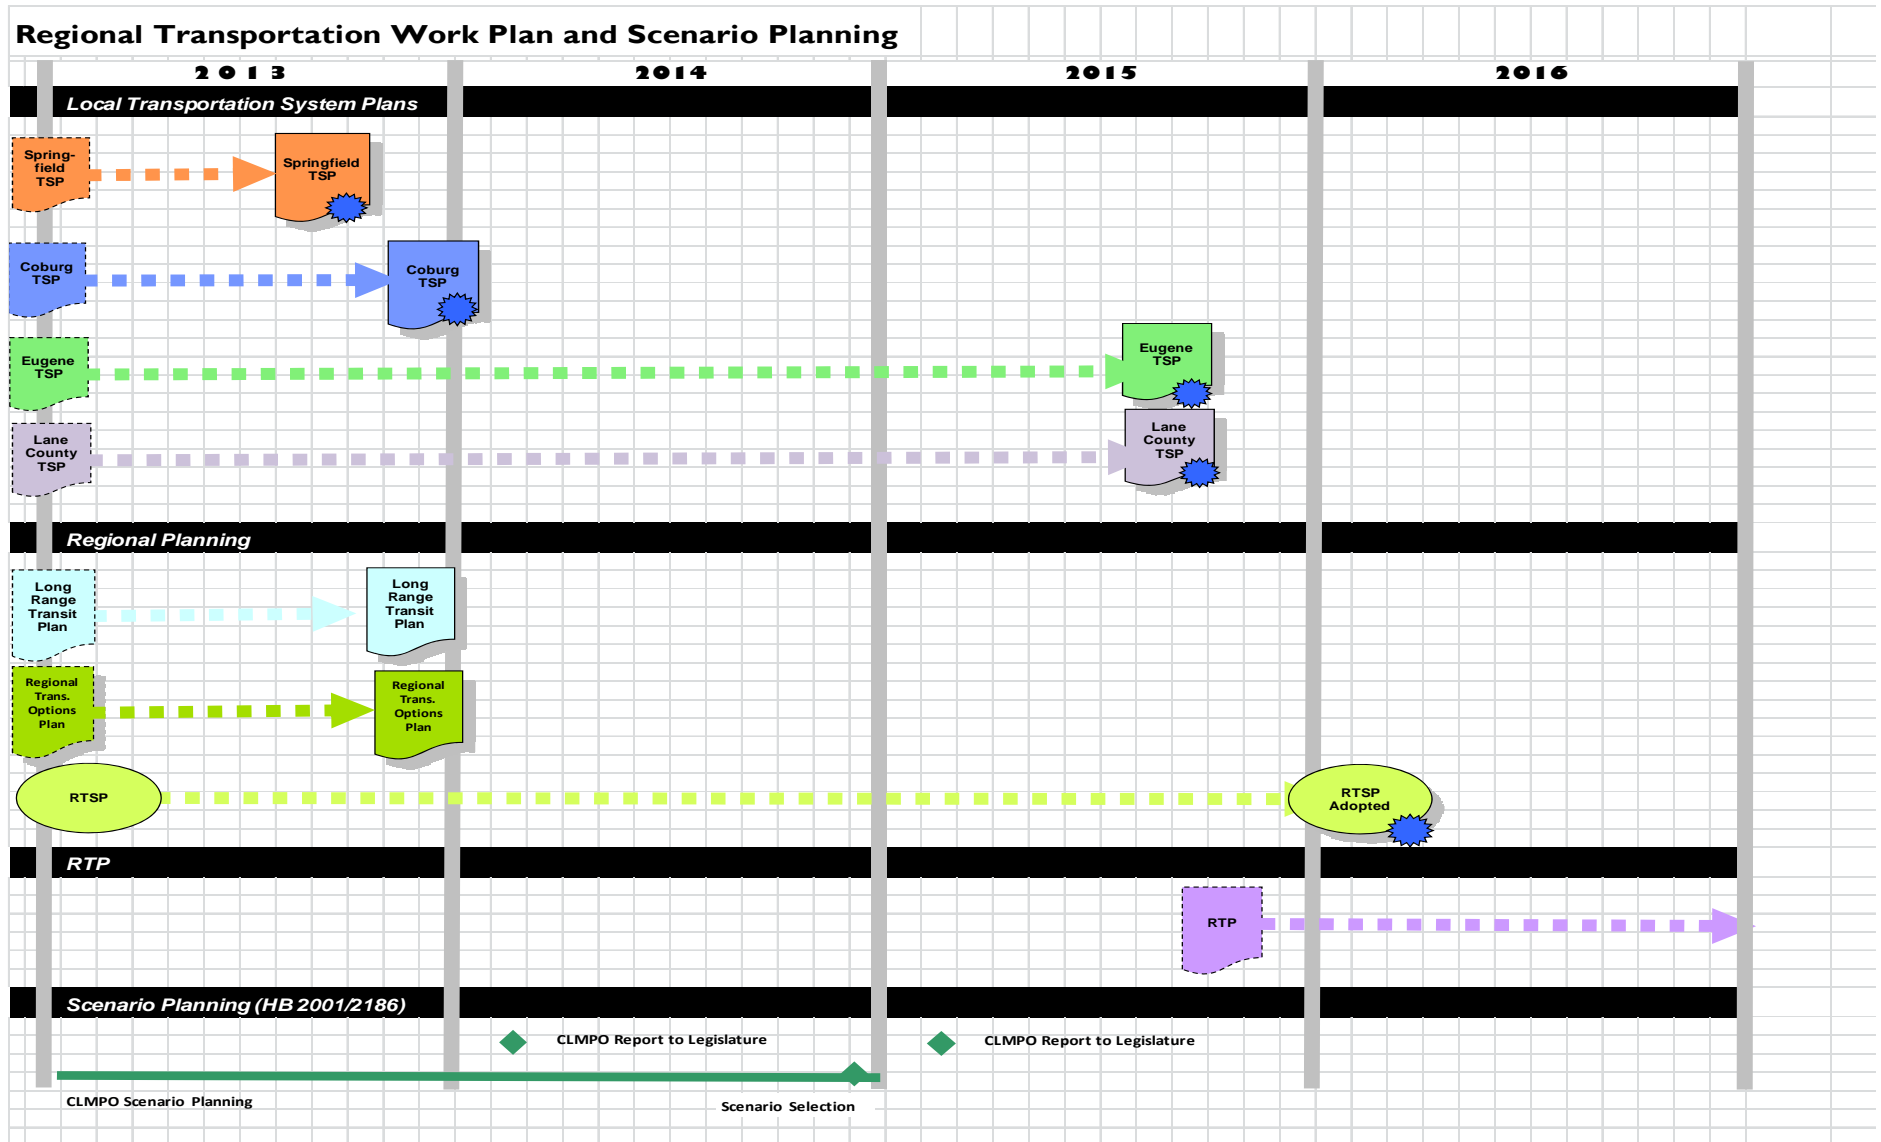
Regional Transportation Work Plan and Scenario Planning

2013
2014
2015
2016

Local Transportation System Plans

Springfield TSP
Springfield TSP

Coburg TSP
Coburg TSP

Eugene TSP
Eugene TSP

Lane County TSP
Lane County TSP

Regional Planning

Long Range Transit Plan
Long Range Transit Plan

Regional Trans. Options Plan
Regional Trans. Options Plan

RTSP
RTSP Adopted

RTP

RTP

Scenario Planning (HB 2001/2186)

CLMPO Report to Legislature
CLMPO Report to Legislature

CLMPO Scenario Planning
Scenario Selection